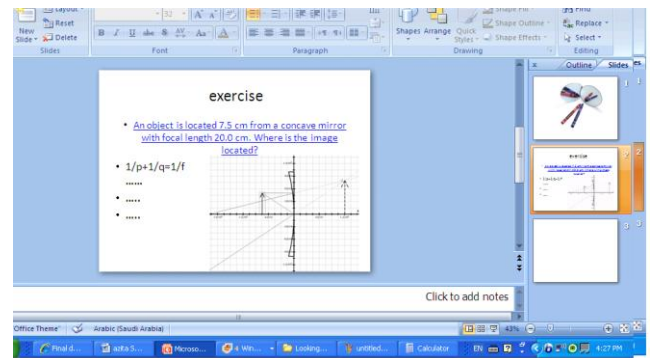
Layout
Reset
New Slide
Delete
Slides
32
A A
B I U abe S AV Aa A
Font
Paragraph
Shapes Arrange Quick Styles
Shape Fill
Shape Outline
Shape Effects
Drawing
Find
Replace
Select
Editing
Outline
Slides

exercise

• An object is located 7.5 cm from a concave mirror with focal length 20.0 cm. Where is the image located?

• 1/p+1/q=1/f
......
• .....
• .....

1
2
3

Click to add notes

"Office Theme"
Arabic (Saudi Arabia)
43%

Final d...
azita S...
Microso...
4 Win...
Looking...
untitled...
Calculator
EN
4:27 PM